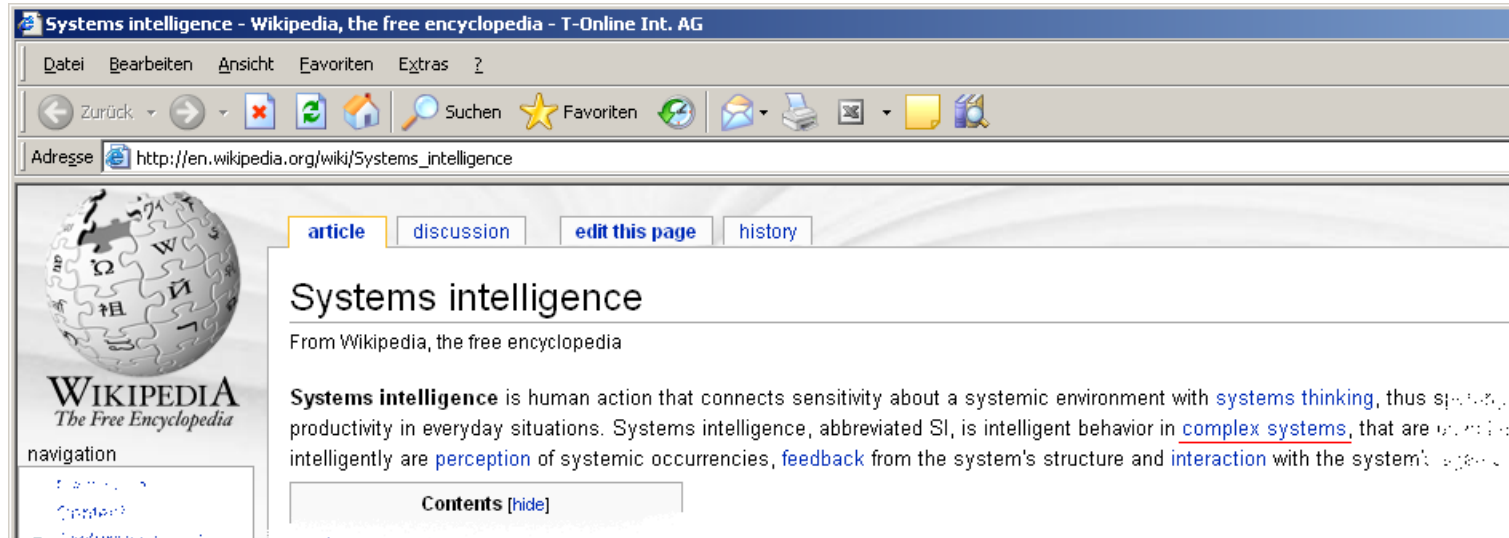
Systems intelligence - Wikipedia, the free encyclopedia - T-Online Int. AG

Datei Bearbeiten Ansicht Favoriten Extras ?

Zurück Suchen Favoriten

Adresse http://en.wikipedia.org/wiki/Systems_intelligence

WIKIPEDIA
The Free Encyclopedia

navigation

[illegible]
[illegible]

article discussion edit this page history

Systems intelligence

From Wikipedia, the free encyclopedia

**Systems intelligence** is human action that connects sensitivity about a systemic environment with systems thinking, thus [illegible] productivity in everyday situations. Systems intelligence, abbreviated SI, is intelligent behavior in complex systems, that are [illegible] intelligently are perception of systemic occurrencies, feedback from the system's structure and interaction with the system's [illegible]

Contents [hide]